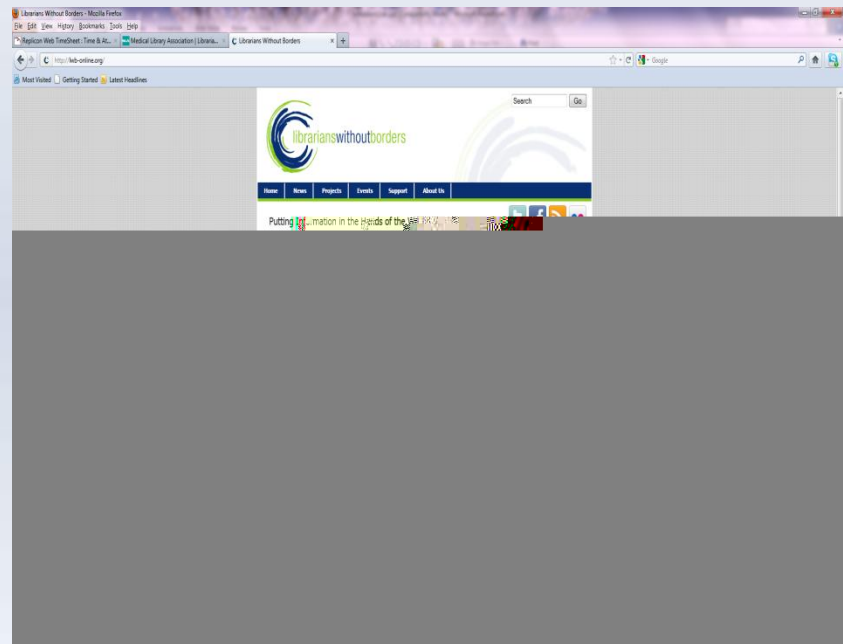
Librarians Without Borders - Mozilla Firefox
File Edit View History Bookmarks Tools Help
Replicon Web TimeSheet | Time & At... ×
Medical Library Association | Libraria... ×
Librarians Without Borders ×
+
http://lwb-online.org/
Google
Most Visited Getting Started Latest Headlines

Search
Go
librarianswithoutborders
Home News Projects Events Support About Us
Putting Inf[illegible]mation in the Hands of the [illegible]